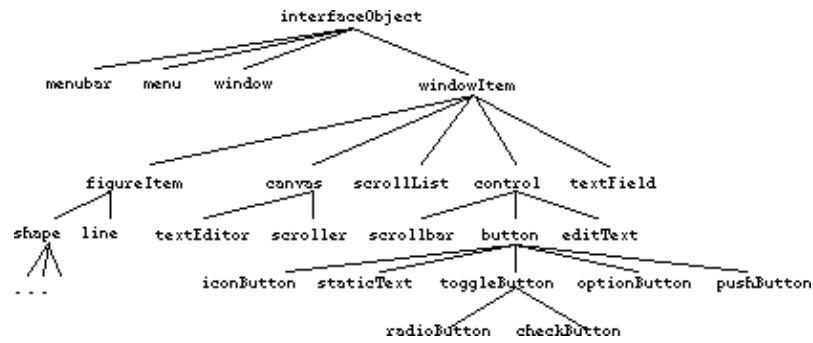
interfaceObject

menubar menu window windowItem

figureItem canvas scrollList control textField

shape line textEditor scroller scrollbar button editText

. . .

iconButton staticText toggleButton optionButton pushButton

radioButton checkButton